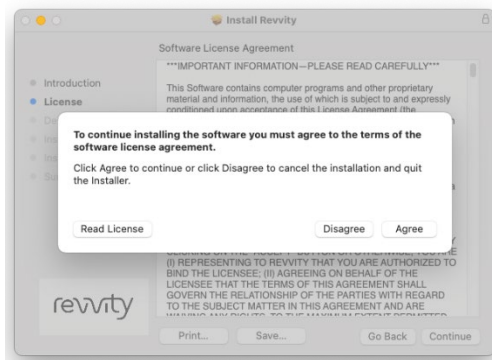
Install Revvity

Software License Agreement

Introduction
License

***IMPORTANT INFORMATION—PLEASE READ CAREFULLY***

This Software contains computer programs and other proprietary material and information, the use of which is subject to and expressly conditioned upon acceptance of this License Agreement (the

To continue installing the software you must agree to the terms of the software license agreement.

Click Agree to continue or click Disagree to cancel the installation and quit the Installer.

Read License

Disagree

Agree

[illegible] (I) REPRESENTING TO REVVITY THAT YOU ARE AUTHORIZED TO BIND THE LICENSEE; (II) AGREEING ON BEHALF OF THE LICENSEE THAT THE TERMS OF THIS AGREEMENT SHALL GOVERN THE RELATIONSHIP OF THE PARTIES WITH REGARD TO THE SUBJECT MATTER IN THIS AGREEMENT AND ARE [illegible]

revvity

Print...

Save...

Go Back

Continue